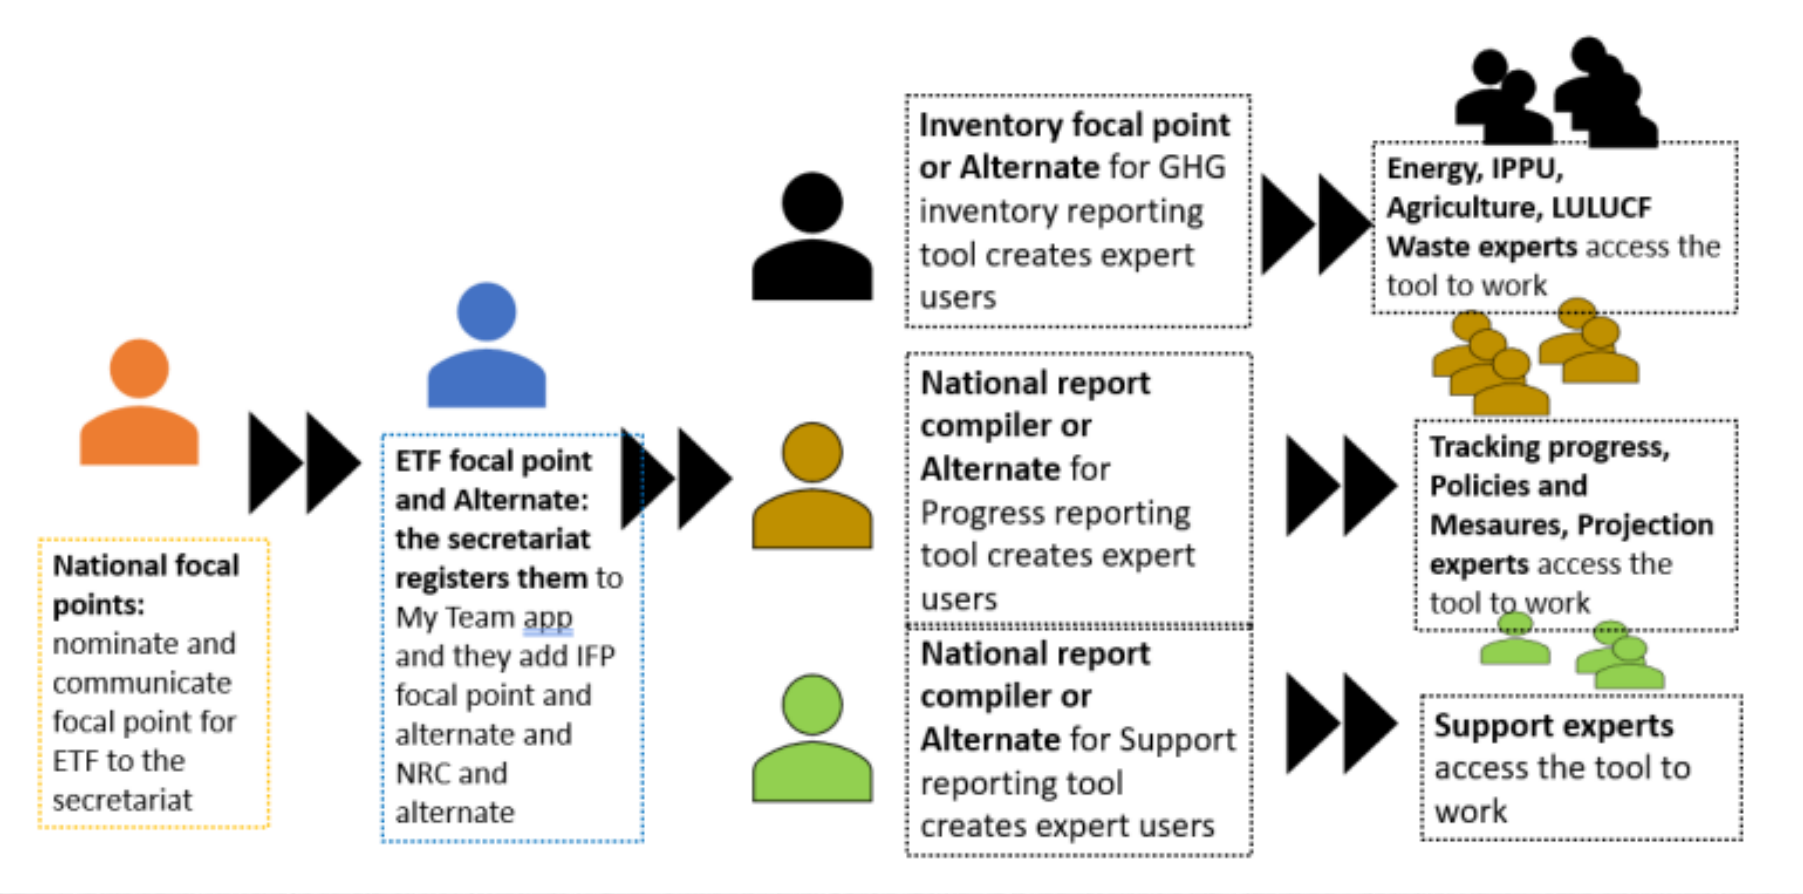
National focal points: nominate and communicate focal point for ETF to the secretariat

ETF focal point and Alternate: the secretariat registers them to My Team app and they add IFP focal point and alternate and NRC and alternate

Inventory focal point or Alternate for GHG inventory reporting tool creates expert users

Energy, IPPU, Agriculture, LULUCF Waste experts access the tool to work

National report compiler or Alternate for Progress reporting tool creates expert users

Tracking progress, Policies and Mesaures, Projection experts access the tool to work

National report compiler or Alternate for Support reporting tool creates expert users

Support experts access the tool to work